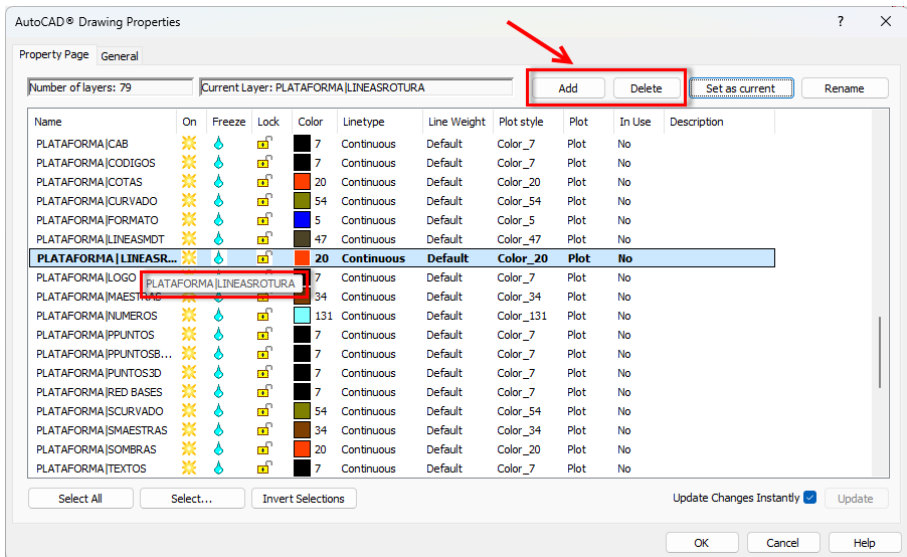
AutoCAD® Drawing Properties

? ×

Property Page General

Number of layers: 79

Current Layer: PLATAFORMA|LINEASROTURA

Add Delete Set as current Rename

| Name | On | Freeze | Lock | Color | Linetype | Line Weight | Plot style | Plot | In Use | Description |
|---|---|---|---|---|---|---|---|---|---|---|
| PLATAFORMA\|CAB | | | | 7 | Continuous | Default | Color_7 | Plot | No | |
| PLATAFORMA\|CODIGOS | | | | 7 | Continuous | Default | Color_7 | Plot | No | |
| PLATAFORMA\|COTAS | | | | 20 | Continuous | Default | Color_20 | Plot | No | |
| PLATAFORMA\|CURVADO | | | | 54 | Continuous | Default | Color_54 | Plot | No | |
| PLATAFORMA\|FORMATO | | | | 5 | Continuous | Default | Color_5 | Plot | No | |
| PLATAFORMA\|LINEASMDT | | | | 47 | Continuous | Default | Color_47 | Plot | No | |
| PLATAFORMA\|LINEASR... | | | | 20 | Continuous | Default | Color_20 | Plot | No | |
| PLATAFORMA\|LOGO | | | | 7 | Continuous | Default | Color_7 | Plot | No | |
| PLATAFORMA\|MAESTRAS | | | | 34 | Continuous | Default | Color_34 | Plot | No | |
| PLATAFORMA\|NUMEROS | | | | 131 | Continuous | Default | Color_131 | Plot | No | |
| PLATAFORMA\|PPUNTOS | | | | 7 | Continuous | Default | Color_7 | Plot | No | |
| PLATAFORMA\|PPUNTOSB... | | | | 7 | Continuous | Default | Color_7 | Plot | No | |
| PLATAFORMA\|PUNTOS3D | | | | 7 | Continuous | Default | Color_7 | Plot | No | |
| PLATAFORMA\|RED BASES | | | | 7 | Continuous | Default | Color_7 | Plot | No | |
| PLATAFORMA\|SCURVADO | | | | 54 | Continuous | Default | Color_54 | Plot | No | |
| PLATAFORMA\|SMAESTRAS | | | | 34 | Continuous | Default | Color_34 | Plot | No | |
| PLATAFORMA\|SOMBRAS | | | | 20 | Continuous | Default | Color_20 | Plot | No | |
| PLATAFORMA\|TEXTOS | | | | 7 | Continuous | Default | Color_7 | Plot | No | |

PLATAFORMA|LINEASROTURA

Select All Select... Invert Selections

Update Changes Instantly Update

OK Cancel Help